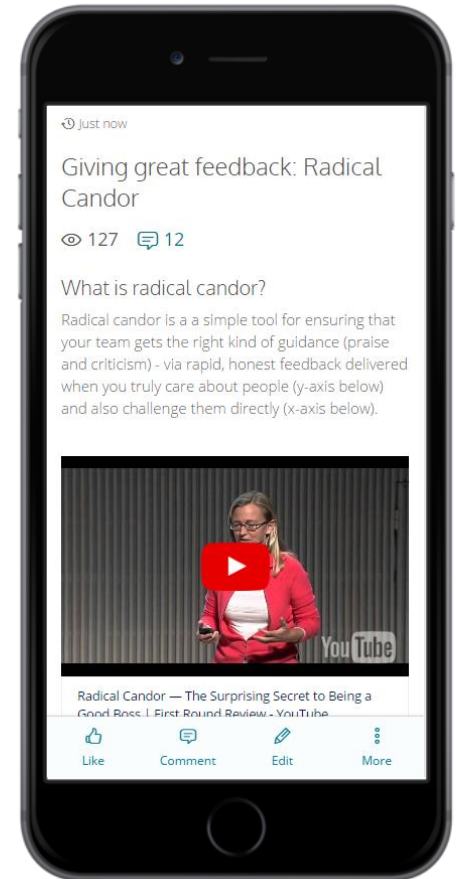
Just now

Giving great feedback: Radical Candor

127 12

What is radical candor?

Radical candor is a a simple tool for ensuring that your team gets the right kind of guidance (praise and criticism) - via rapid, honest feedback delivered when you truly care about people (y-axis below) and also challenge them directly (x-axis below).

YouTube

Radical Candor — The Surprising Secret to Being a Good Boss | First Round Review - YouTube

Like Comment Edit More